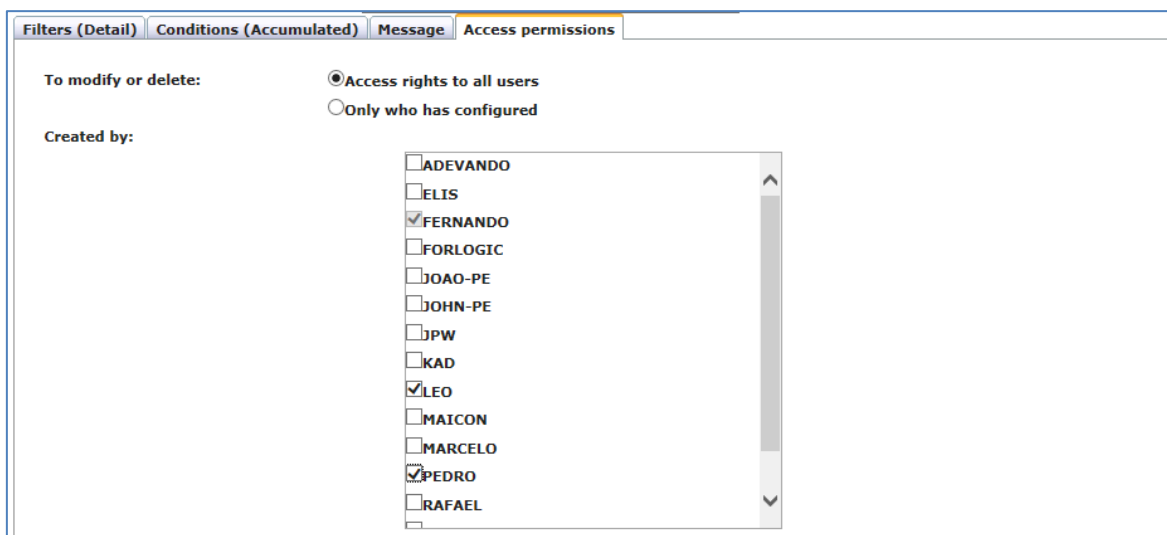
Filters (Detail) | Conditions (Accumulated) | Message | Access permissions

To modify or delete:
Access rights to all users
Only who has configured

Created by:
ADEVANDO
ELIS
FERNANDO
FORLOGIC
JOAO-PE
JOHN-PE
JPW
KAD
LEO
MAICON
MARCELO
PEDRO
RAFAEL